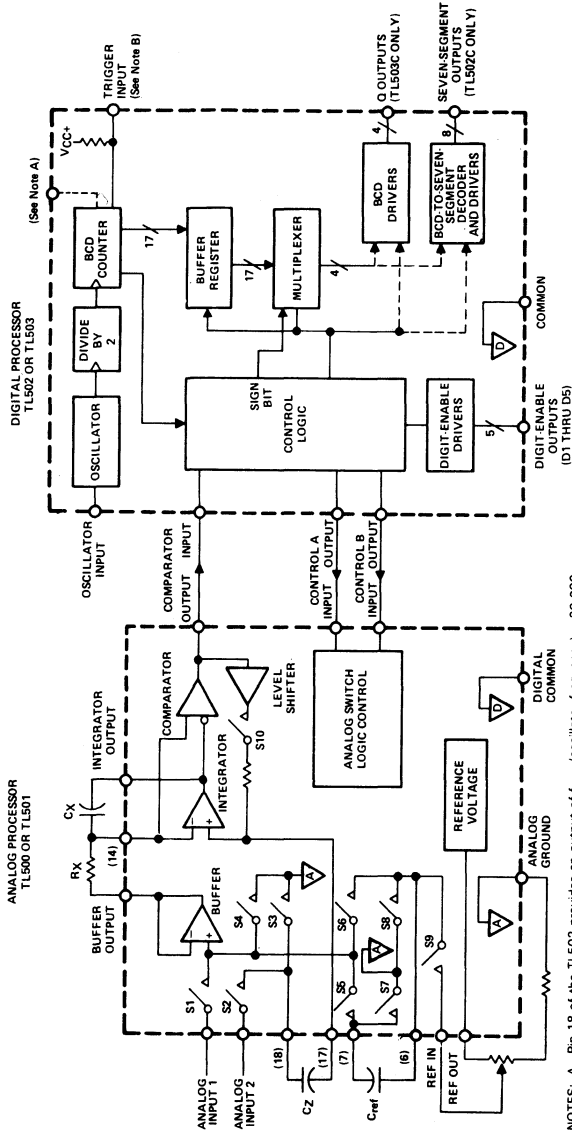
ANALOG PROCESSOR
TL500 OR TL501

DIGITAL PROCESSOR
TL502 OR TL503

(See Note A)

TRIGGER INPUT (See Note B)

Q OUTPUTS (TL503C ONLY)

SEVEN-SEGMENT OUTPUTS (TL502C ONLY)

OSCILLATOR

DIVIDE BY 2

BCD COUNTER

$V_{CC+}$

17

BUFFER REGISTER

17

MULTIPLEXER

4

4

BCD DRIVERS

8

BCD-TO-SEVEN-SEGMENT DECODER AND DRIVERS

SIGN BIT

CONTROL LOGIC

DIGIT-ENABLE DRIVERS

5

D

COMMON

OSCILLATOR INPUT

DIGIT-ENABLE OUTPUTS (D1 THRU D5)

COMPARATOR OUTPUT INPUT

CONTROL A INPUT OUTPUT

CONTROL B INPUT OUTPUT

INTEGRATOR OUTPUT

$C_X$

$R_X$

(14)

BUFFER OUTPUT

BUFFER

INTEGRATOR

COMPARATOR

LEVEL SHIFTER

S10

ANALOG SWITCH LOGIC CONTROL

D

DIGITAL COMMON

A

S1

S2

S3

S4

S5

S6

S7

S8

S9

A

REFERENCE VOLTAGE

A

ANALOG GROUND

ANALOG INPUT 1

ANALOG INPUT 2

(18)

$C_Z$

(17)

(7)

$C_{ref}$

(6)

REF IN

REF OUT

NOTES: A. Pin 18 of the TL503 provides an output of $f_{osc}$ (oscillator frequency) ÷ 20,000.